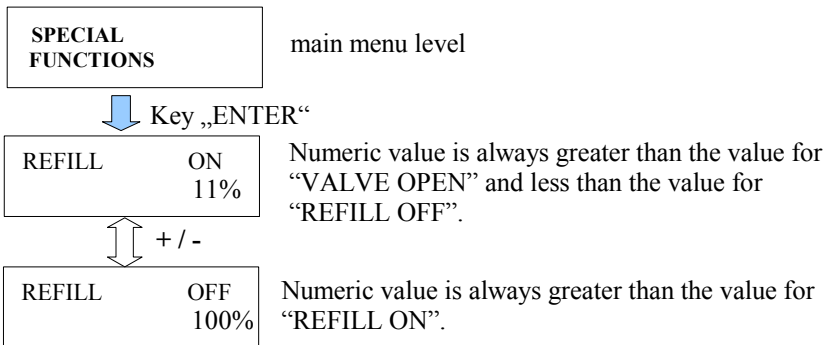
SPECIAL FUNCTIONS

main menu level

Key „ENTER“

REFILL ON
11%

Numeric value is always greater than the value for “VALVE OPEN” and less than the value for “REFILL OFF”.

+ / -

REFILL OFF
100%

Numeric value is always greater than the value for “REFILL ON”.